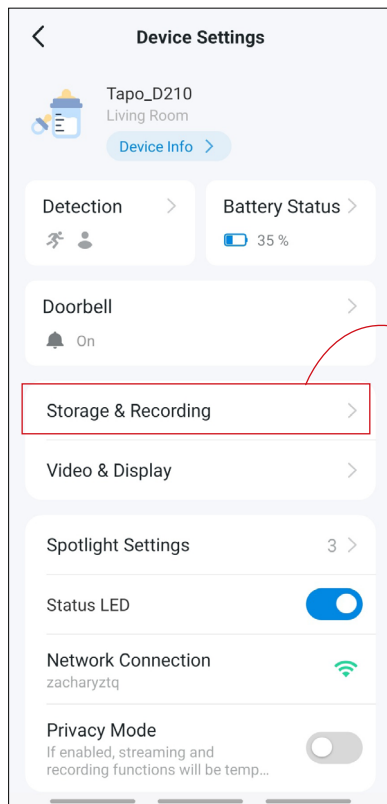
Device Settings

Tapo_D210
Living Room
Device Info

Detection

Battery Status
35 %

Doorbell
On

Storage & Recording

Video & Display

Spotlight Settings
3

Status LED

Network Connection
zacharyztq

Privacy Mode
If enabled, streaming and recording functions will be temp...